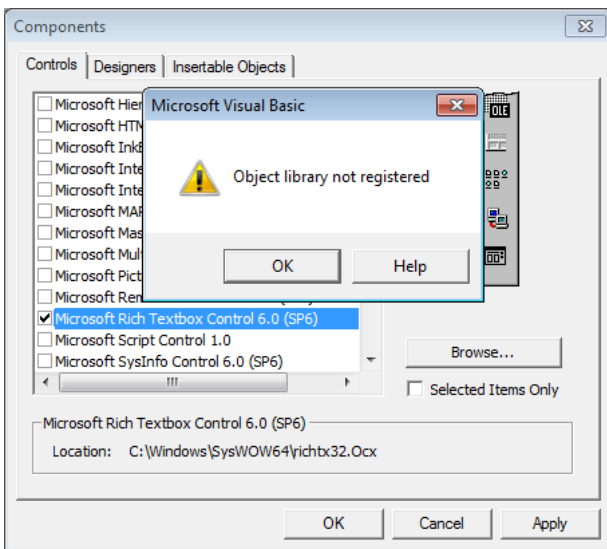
Components

Controls | Designers | Insertable Objects

Microsoft Hier
Microsoft HTM
Microsoft InkE
Microsoft Inte
Microsoft Inte
Microsoft MAF
Microsoft Mas
Microsoft Mul
Microsoft Pict
Microsoft Ren
Microsoft Rich Textbox Control 6.0 (SP6)
Microsoft Script Control 1.0
Microsoft SysInfo Control 6.0 (SP6)

Microsoft Visual Basic

Object library not registered

OK

Help

Browse...

Selected Items Only

Microsoft Rich Textbox Control 6.0 (SP6)

Location: C:\Windows\SysWOW64\richtx32.Ocx

OK

Cancel

Apply